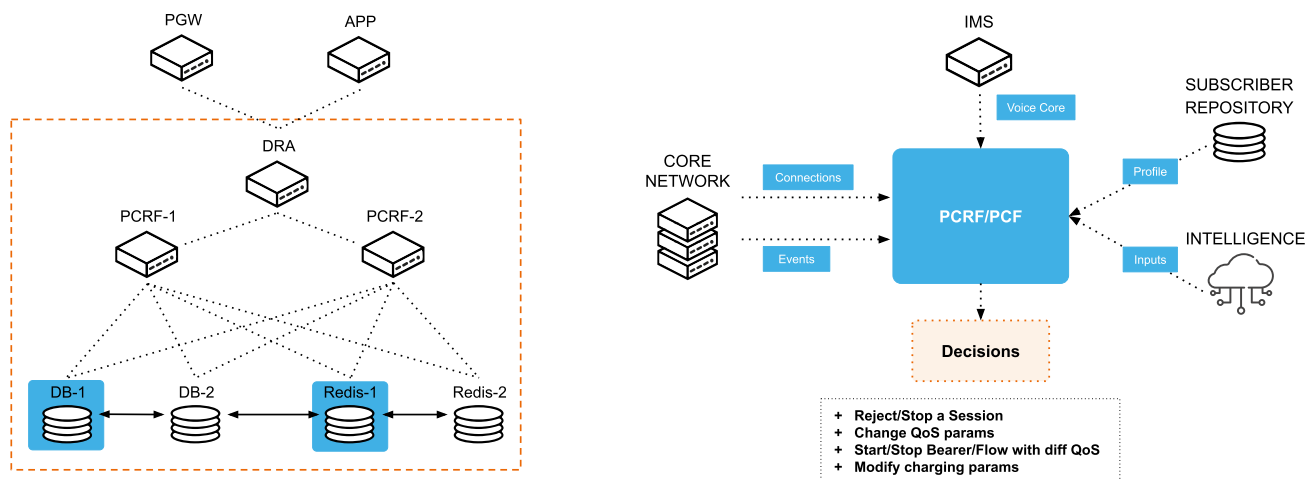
PGW
APP
DRA
PCRF-1
PCRF-2
DB-1
DB-2
Redis-1
Redis-2

IMS
Voice Core
SUBSCRIBER REPOSITORY
CORE NETWORK
Connections
Profile
PCRF/PCF
Events
Inputs
INTELLIGENCE
Decisions

+ Reject/Stop a Session
+ Change QoS params
+ Start/Stop Bearer/Flow with diff QoS
+ Modify charging params